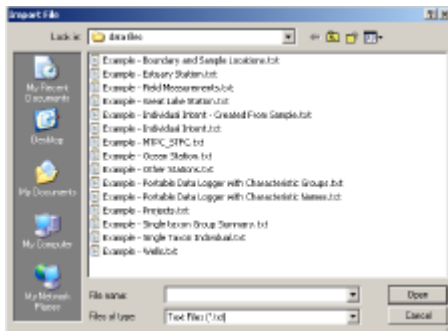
Import File

Look in: data files

My Recent Documents

Desktop

My Documents

My Computer

My Network Places

Example - Boundary and Sample Locations.txt
Example - Estuary Station.txt
Example - Field Measurements.txt
Example - Great Lake Station.txt
Example - Individual Irdant - Created From Sample.txt
Example - Individual Irdant.txt
Example - MTPC_STPC.txt
Example - Ocean Station.txt
Example - Other Stations.txt
Example - Portable Data Logger with Characteristic Groups.txt
Example - Portable Data Logger with Characteristic Names.txt
Example - Projects.txt
Example - Single taxon Group Summary.txt
Example - Single Taxon Individual.txt
Example - Wells.txt

File name:
Files of type: Text Files (*.txt)

Open
Cancel